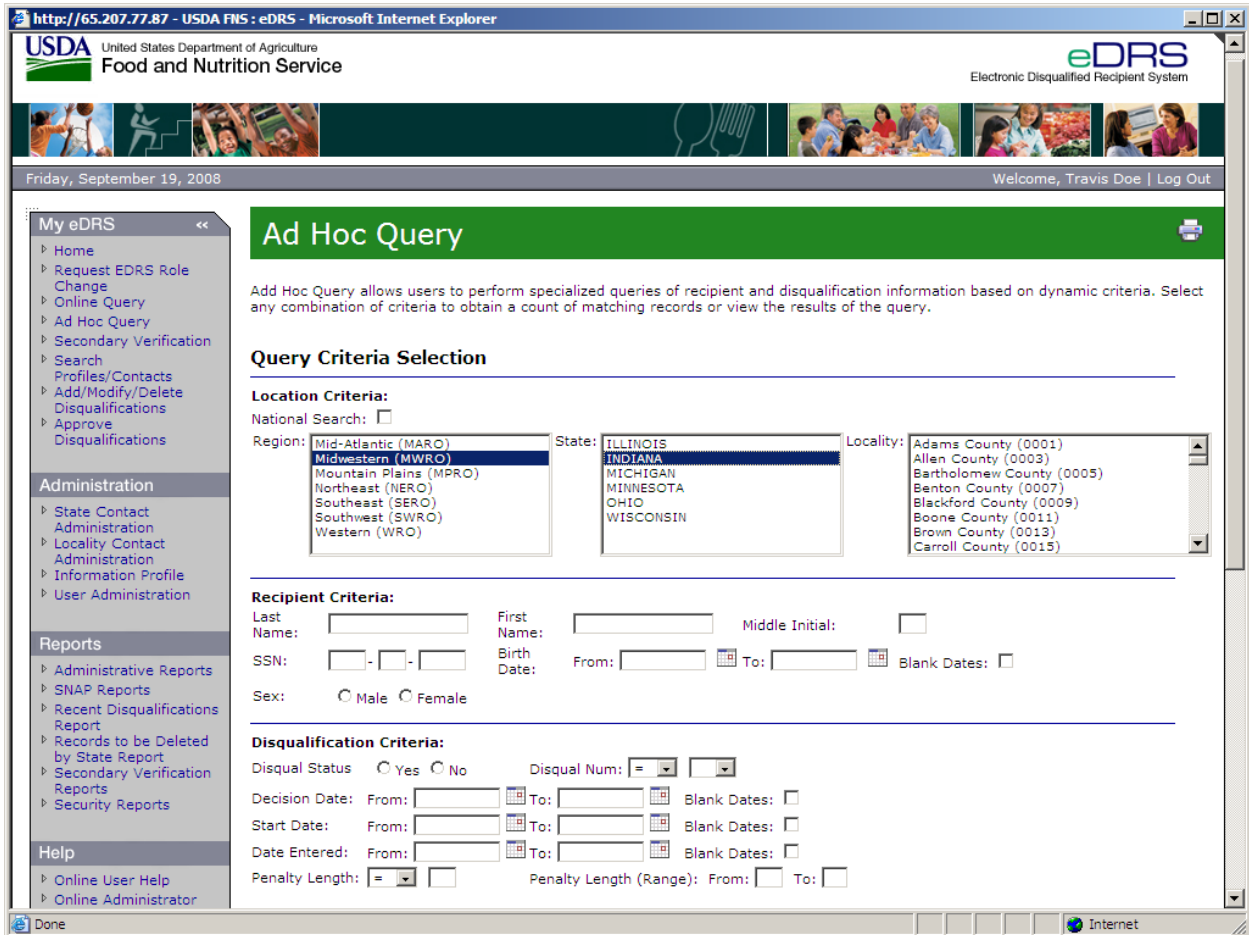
http://65.207.77.87 - USDA FNS : eDRS - Microsoft Internet Explorer

USDA United States Department of Agriculture
Food and Nutrition Service

eDRS
Electronic Disqualified Recipient System

Friday, September 19, 2008

Welcome, Travis Doe | Log Out

My eDRS

Home
Request EDRS Role Change
Online Query
Ad Hoc Query
Secondary Verification
Search Profiles/Contacts
Add/Modify/Delete Disqualifications
Approve Disqualifications

Administration

State Contact Administration
Locality Contact Administration
Information Profile
User Administration

Reports

Administrative Reports
SNAP Reports
Recent Disqualifications Report
Records to be Deleted by State Report
Secondary Verification Reports
Security Reports

Help

Online User Help
Online Administrator

Ad Hoc Query

Add Hoc Query allows users to perform specialized queries of recipient and disqualification information based on dynamic criteria. Select any combination of criteria to obtain a count of matching records or view the results of the query.

Query Criteria Selection

Location Criteria:

National Search:

Region: Mid-Atlantic (MARO) Midwestern (MWRO) Mountain Plains (MPRO) Northeast (NERO) Southeast (SERO) Southwest (SWRO) Western (WRO)

State: ILLINOIS INDIANA MICHIGAN MINNESOTA OHIO WISCONSIN

Locality: Adams County (0001) Allen County (0003) Bartholomew County (0005) Benton County (0007) Blackford County (0009) Boone County (0011) Brown County (0013) Carroll County (0015)

Recipient Criteria:

Last Name:
First Name:
Middle Initial:
SSN: - -
Birth Date: From: To:
Blank Dates:
Sex: Male Female

Disqualification Criteria:

Disqual Status Yes No
Disqual Num: =
Decision Date: From: To: Blank Dates:
Start Date: From: To: Blank Dates:
Date Entered: From: To: Blank Dates:
Penalty Length: =
Penalty Length (Range): From: To:

Done
Internet